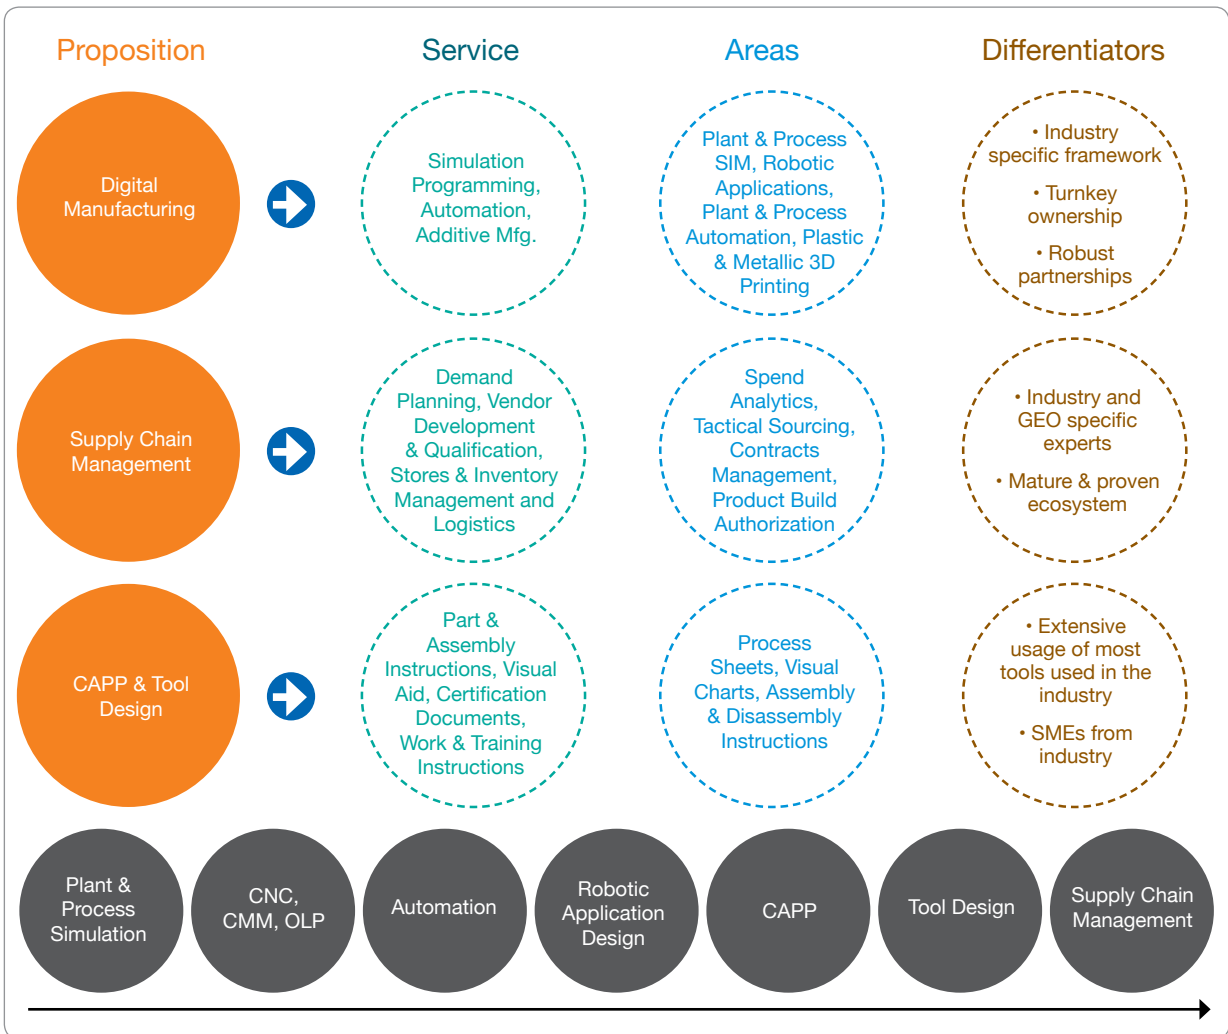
Proposition

Service

Areas

Differentiators

Digital Manufacturing

Simulation Programming, Automation, Additive Mfg.

Plant & Process SIM, Robotic Applications, Plant & Process Automation, Plastic & Metallic 3D Printing

• Industry specific framework

• Turnkey ownership

• Robust partnerships

Supply Chain Management

Demand Planning, Vendor Development & Qualification, Stores & Inventory Management and Logistics

Spend Analytics, Tactical Sourcing, Contracts Management, Product Build Authorization

• Industry and GEO specific experts

• Mature & proven ecosystem

CAPP & Tool Design

Part & Assembly Instructions, Visual Aid, Certification Documents, Work & Training Instructions

Process Sheets, Visual Charts, Assembly & Disassembly Instructions

• Extensive usage of most tools used in the industry

• SMEs from industry

Plant & Process Simulation

CNC, CMM, OLP

Automation

Robotic Application Design

CAPP

Tool Design

Supply Chain Management